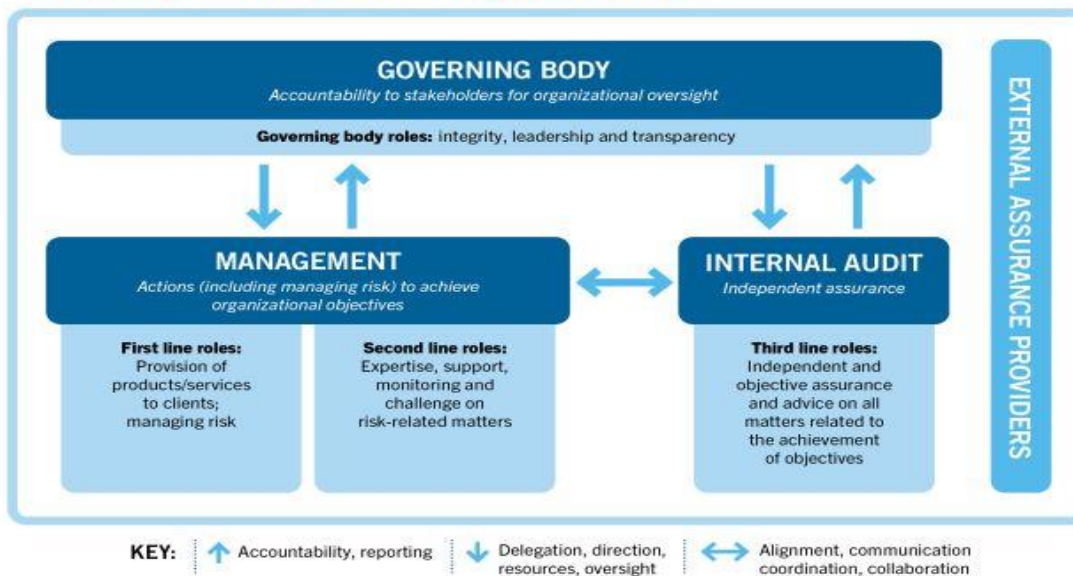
GOVERNING BODY
Accountability to stakeholders for organizational oversight

Governing body roles: integrity, leadership and transparency

MANAGEMENT
Actions (including managing risk) to achieve organizational objectives

First line roles:
Provision of products/services to clients; managing risk

Second line roles:
Expertise, support, monitoring and challenge on risk-related matters

INTERNAL AUDIT
Independent assurance

Third line roles:
Independent and objective assurance and advice on all matters related to the achievement of objectives

EXTERNAL ASSURANCE PROVIDERS

KEY: Accountability, reporting | Delegation, direction, resources, oversight | Alignment, communication coordination, collaboration